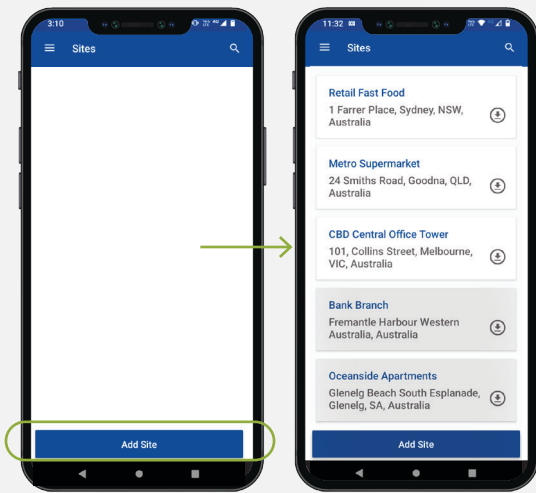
3:10

Sites

Add Site

11:32

Sites

Retail Fast Food
1 Farrer Place, Sydney, NSW, Australia

Metro Supermarket
24 Smiths Road, Goodna, QLD, Australia

CBD Central Office Tower
101, Collins Street, Melbourne, VIC, Australia

Bank Branch
Fremantle Harbour Western Australia, Australia

Oceanside Apartments
Glenelg Beach South Esplanade, Glenelg, SA, Australia

Add Site